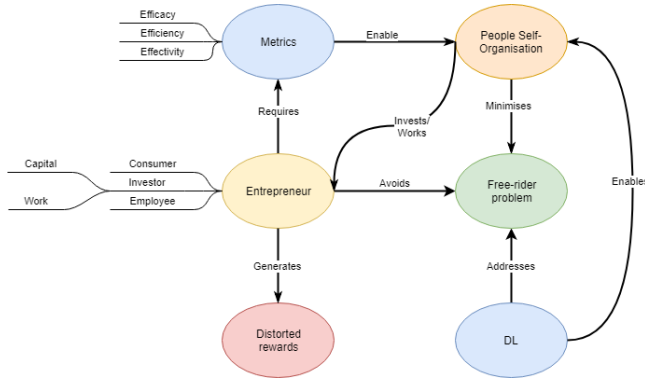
Efficacy
Efficiency
Effectivity
Metrics
Enable
People Self-Organisation
Requires
Invests/ Works
Minimises
Capital
Consumer
Investor
Work
Employee
Entrepreneur
Avoids
Free-rider problem
Enables
Generates
Addresses
Distorted rewards
DL